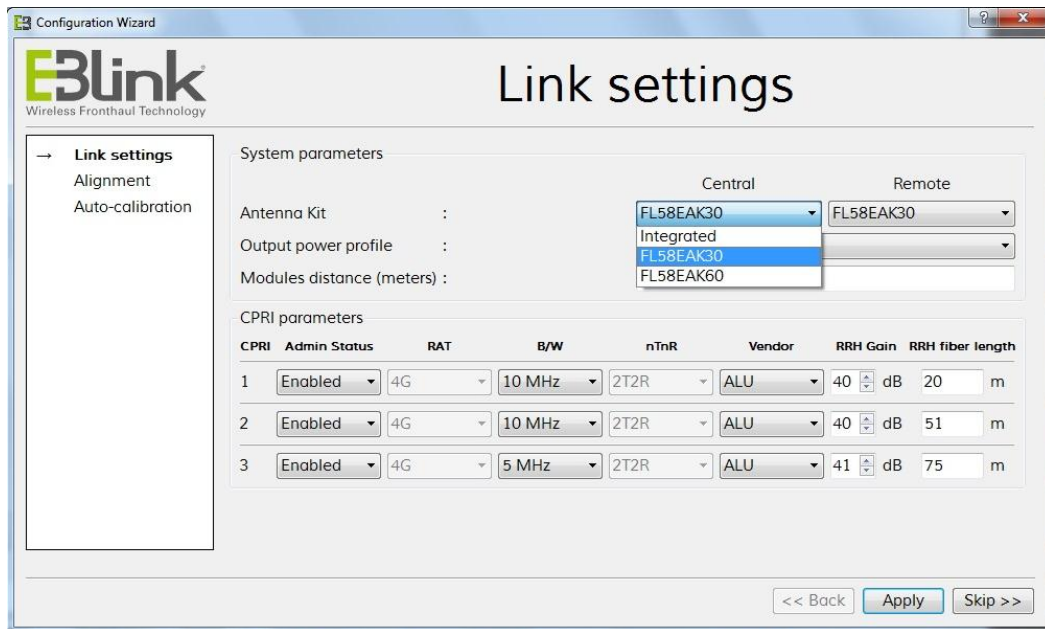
Configuration Wizard

?
x

EBlink
Wireless Fronthaul Technology

Link settings

→ Link settings
Alignment
Auto-calibration

System parameters

Central
Remote

Antenna Kit :
FL58EAK30
FL58EAK30

Output power profile :

Modules distance (meters) :

Integrated
FL58EAK30
FL58EAK60

CPRI parameters

| CPRI | Admin Status | RAT | B/W | nTnR | Vendor | RRH Gain | RRH fiber length |
|---|---|---|---|---|---|---|---|
| 1 | Enabled | 4G | 10 MHz | 2T2R | ALU | 40 dB | 20 m |
| 2 | Enabled | 4G | 10 MHz | 2T2R | ALU | 40 dB | 51 m |
| 3 | Enabled | 4G | 5 MHz | 2T2R | ALU | 41 dB | 75 m |

<< Back
Apply
Skip >>